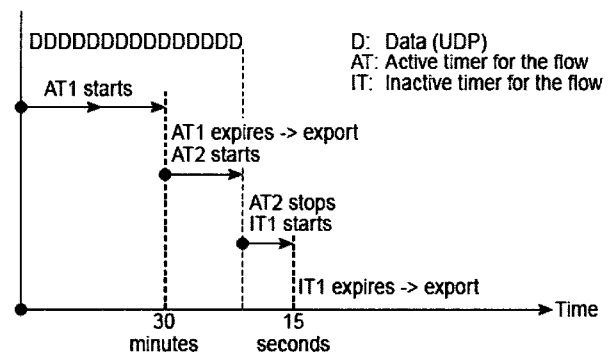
DDDDDDDDDDDDDDD

D: Data (UDP)
AT: Active timer for the flow
IT: Inactive timer for the flow

AT1 starts

AT1 expires -> export
AT2 starts

AT2 stops
IT1 starts

IT1 expires -> export

Time

30
minutes

15
seconds